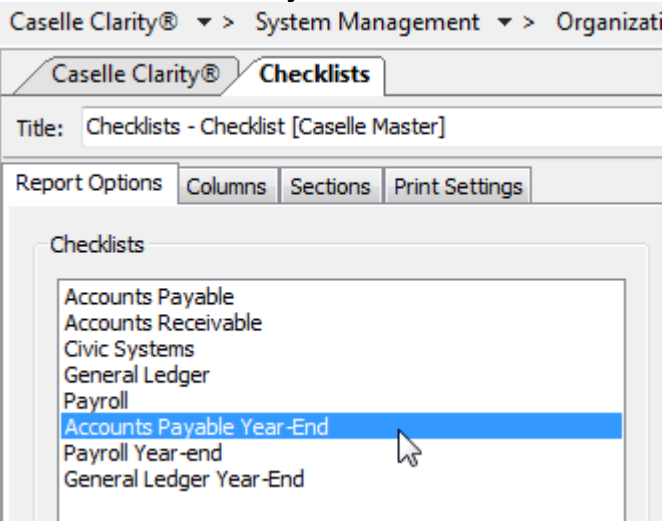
Caselle Clarity® ▾ > System Management ▾ > Organizati

Caselle Clarity® Checklists

Title: Checklists - Checklist [Caselle Master]

Report Options Columns Sections Print Settings

Checklists

Accounts Payable
Accounts Receivable
Civic Systems
General Ledger
Payroll
Accounts Payable Year-End
Payroll Year-end
General Ledger Year-End